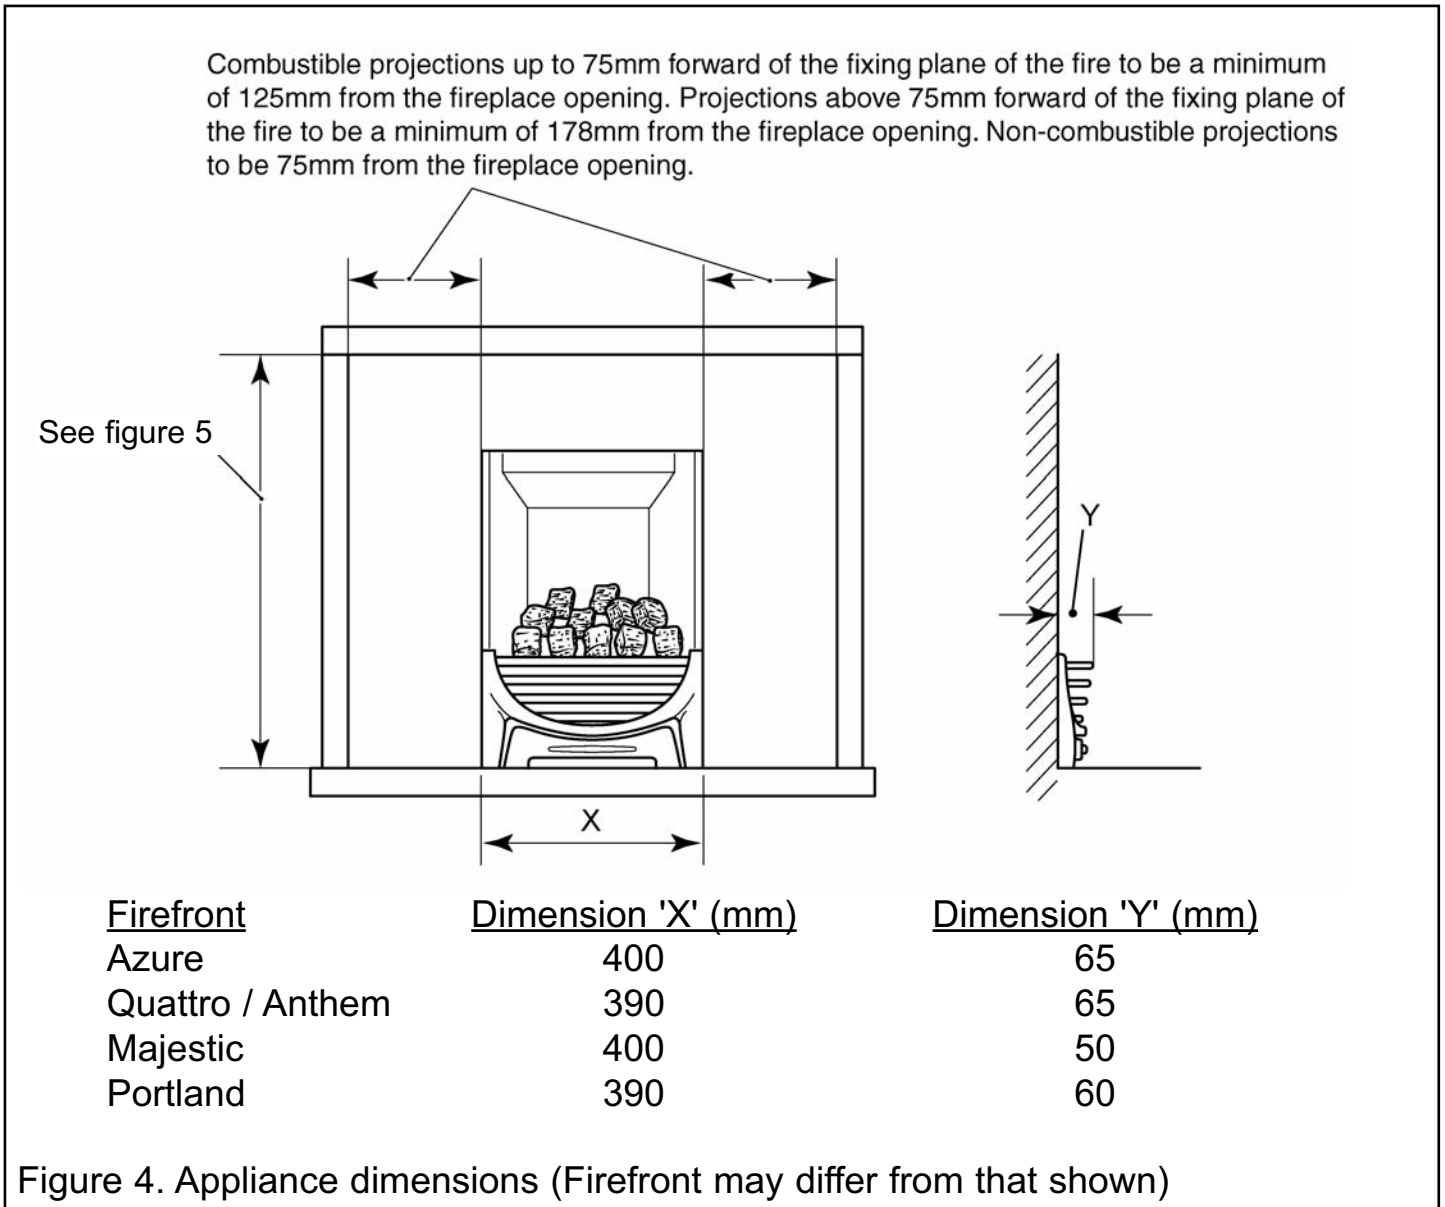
Combustible projections up to 75mm forward of the fixing plane of the fire to be a minimum of 125mm from the fireplace opening. Projections above 75mm forward of the fixing plane of the fire to be a minimum of 178mm from the fireplace opening. Non-combustible projections to be 75mm from the fireplace opening.

See figure 5

Y

X

| Firefront | Dimension 'X' (mm) | Dimension 'Y' (mm) |
|---|---|---|
| Azure | 400 | 65 |
| Quattro / Anthem | 390 | 65 |
| Majestic | 400 | 50 |
| Portland | 390 | 60 |

Figure 4. Appliance dimensions (Firefront may differ from that shown)